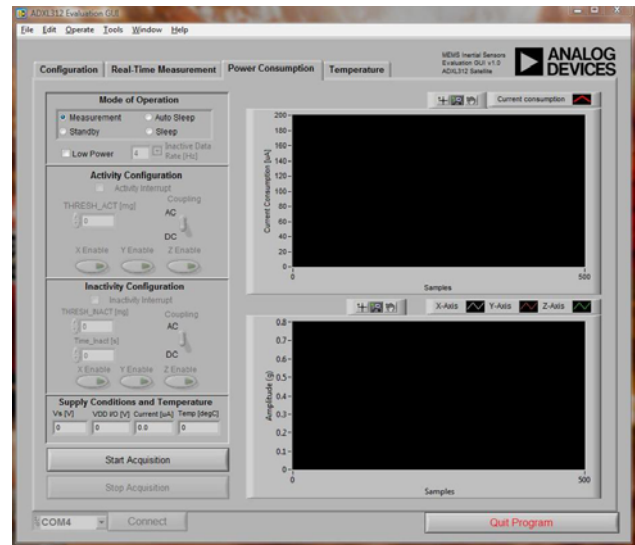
ADXL312 Evaluation GUI

File Edit Operate Tools Window Help

Configuration | Real-Time Measurement | Power Consumption | Temperature

MEMS Inertial Sensors
Evaluation GUI v1.0
ADXL312 Satellite

ANALOG DEVICES

Mode of Operation
Measurement
Auto Sleep
Standby
Sleep
Low Power
6
Inactive Data Rate [Hz]

Activity Configuration
Activity Interrupt
THRESH_ACT [mg]
0
Coupling
AC
DC
X Enable
Y Enable
Z Enable

Inactivity Configuration
Inactivity Interrupt
THRESH_INACT [mg]
0
Coupling
AC
Time_Inact [s]
0
DC
X Enable
Y Enable
Z Enable

Supply Conditions and Temperature
Vs [V]
VDD I/O [V]
Current [uA]
Temp [degC]
0
0
0.0
0

Start Acquisition

Stop Acquisition

COM4
Connect

Current consumption

200
180
160
140
120
100
80
60
40
20
0
Current Consumption [uA]
0
500
Samples

X-Axis
Y-Axis
Z-Axis

0.8
0.7
0.6
0.5
0.4
0.3
0.2
0.1
0
Amplitude [g]
0
500
Samples

Quit Program